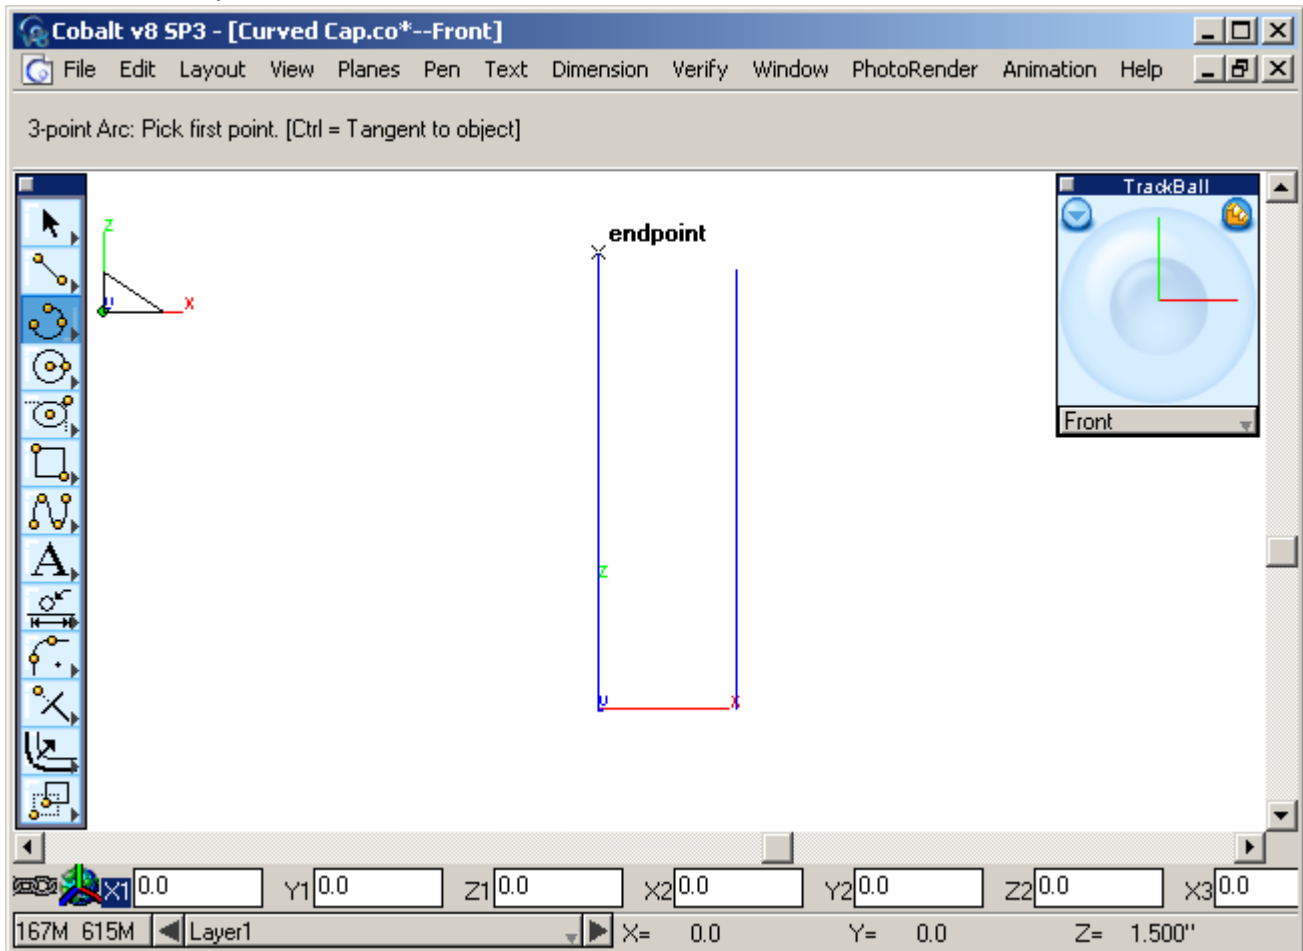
Cobalt v8 SP3 - [Curved Cap.co*--Front]

File Edit Layout View Planes Pen Text Dimension Verify Window PhotoRender Animation Help

3-point Arc: Pick first point. [Ctrl = Tangent to object]

z
u
x

endpoint

z
u
x

TrackBall

Front

X1 0.0 Y1 0.0 Z1 0.0 X2 0.0 Y2 0.0 Z2 0.0 X3 0.0

167M 615M Layer1 X= 0.0 Y= 0.0 Z= 1.500"